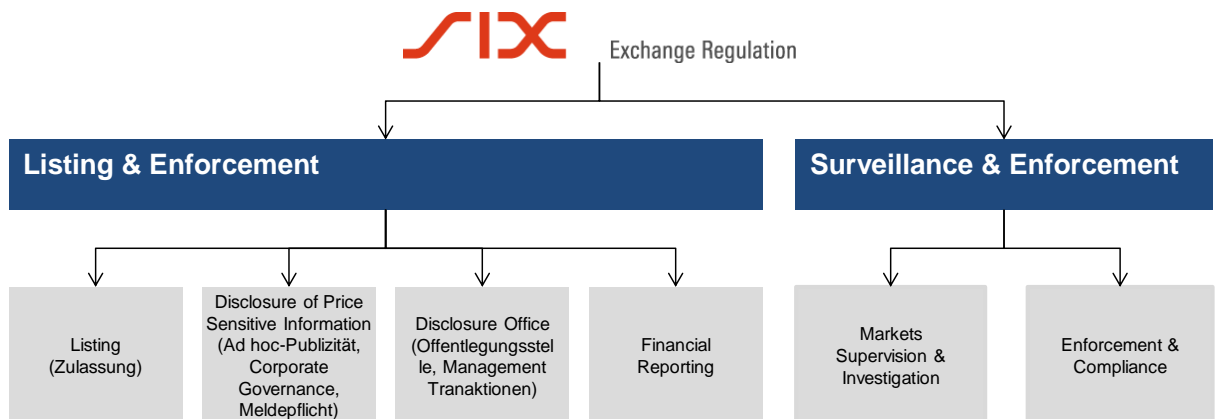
SIX Exchange Regulation

Listing & Enforcement

Surveillance & Enforcement

Listing (Zulassung)

Disclosure of Price Sensitive Information (Ad hoc-Publizität, Corporate Governance, Meldepflicht)

Disclosure Office (Offentlegungsstelle, Management Tranaktionen)

Financial Reporting

Markets Supervision & Investigation

Enforcement & Compliance